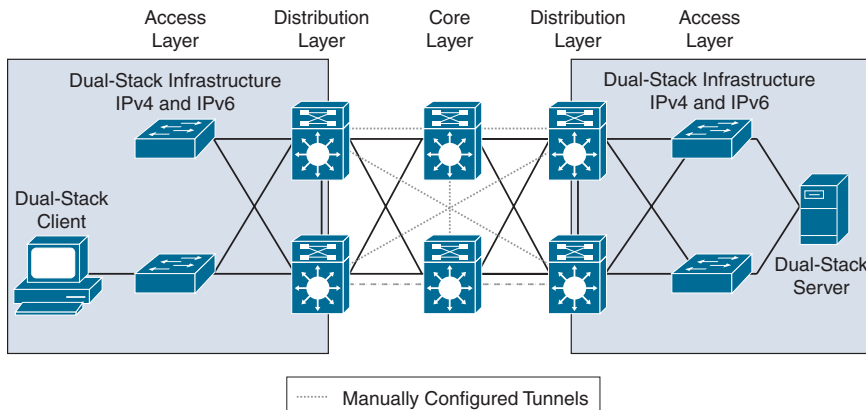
Access Layer

Distribution Layer

Core Layer

Distribution Layer

Access Layer

Dual-Stack Infrastructure IPv4 and IPv6

Dual-Stack Infrastructure IPv4 and IPv6

Dual-Stack Client

Dual-Stack Server

Manually Configured Tunnels